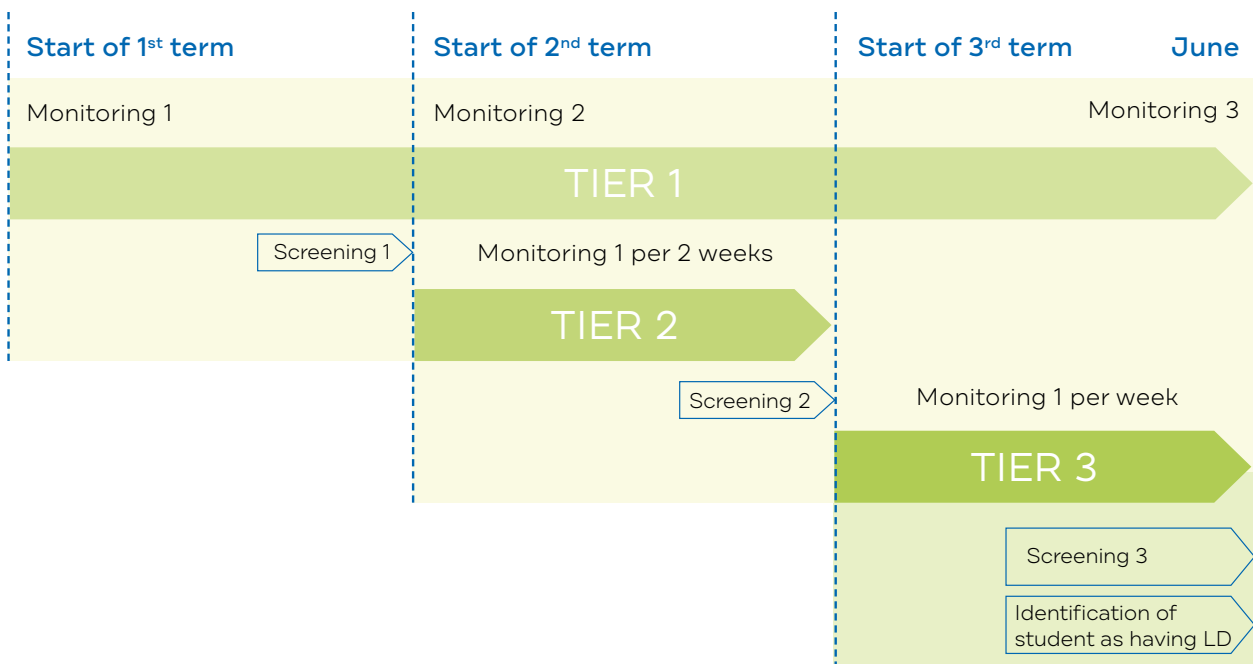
Start of 1$^{st}$ term

Start of 2$^{nd}$ term

Start of 3$^{rd}$ term

June

Monitoring 1

Monitoring 2

Monitoring 3

TIER 1

Screening 1

Monitoring 1 per 2 weeks

TIER 2

Screening 2

Monitoring 1 per week

TIER 3

Screening 3

Identification of student as having LD